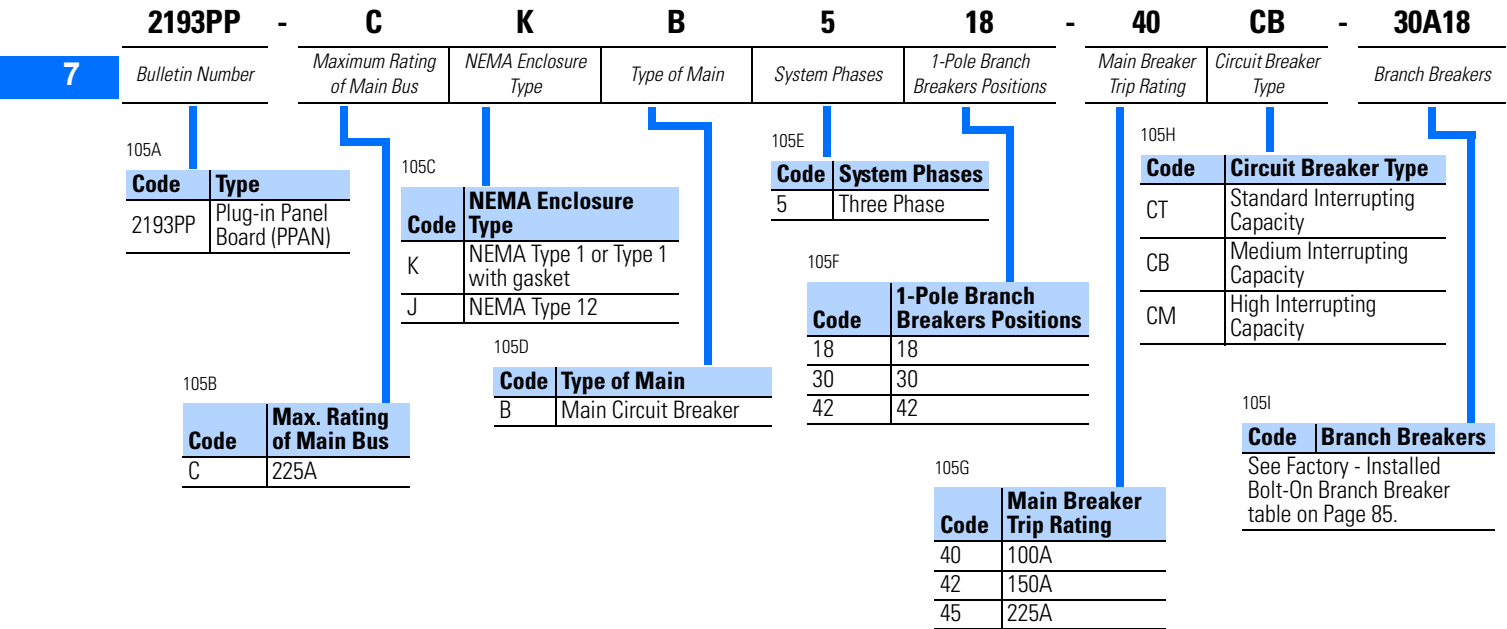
2193PP - C K B 5 18 - 40 CB - 30A18

7

Bulletin Number | Maximum Rating of Main Bus | NEMA Enclosure Type | Type of Main | System Phases | 1-Pole Branch Breakers Positions | Main Breaker Trip Rating | Circuit Breaker Type | Branch Breakers

105A

| Code | Type |
|---|---|
| 2193PP | Plug-in Panel Board (PPAN) |

105B

| Code | Max. Rating of Main Bus |
|---|---|
| C | 225A |

105C

| Code | NEMA Enclosure Type |
|---|---|
| K | NEMA Type 1 or Type 1 with gasket |
| J | NEMA Type 12 |

105D

| Code | Type of Main |
|---|---|
| B | Main Circuit Breaker |

105E

| Code | System Phases |
|---|---|
| 5 | Three Phase |

105F

| Code | 1-Pole Branch Breakers Positions |
|---|---|
| 18 | 18 |
| 30 | 30 |
| 42 | 42 |

105G

| Code | Main Breaker Trip Rating |
|---|---|
| 40 | 100A |
| 42 | 150A |
| 45 | 225A |

105H

| Code | Circuit Breaker Type |
|---|---|
| CT | Standard Interrupting Capacity |
| CB | Medium Interrupting Capacity |
| CM | High Interrupting Capacity |

105I

| Code | Branch Breakers |
|---|---|
| See Factory - Installed Bolt-On Branch Breaker table on Page 85. | |